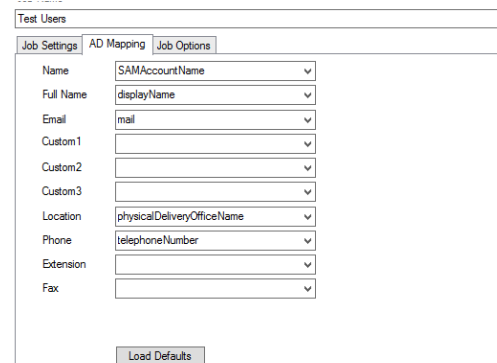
Test Users

Job Settings
AD Mapping
Job Options

Name SAMAccountName
Full Name displayName
Email mail
Custom1
Custom2
Custom3
Location physicalDeliveryOfficeName
Phone telephoneNumber
Extension
Fax

Load Defaults